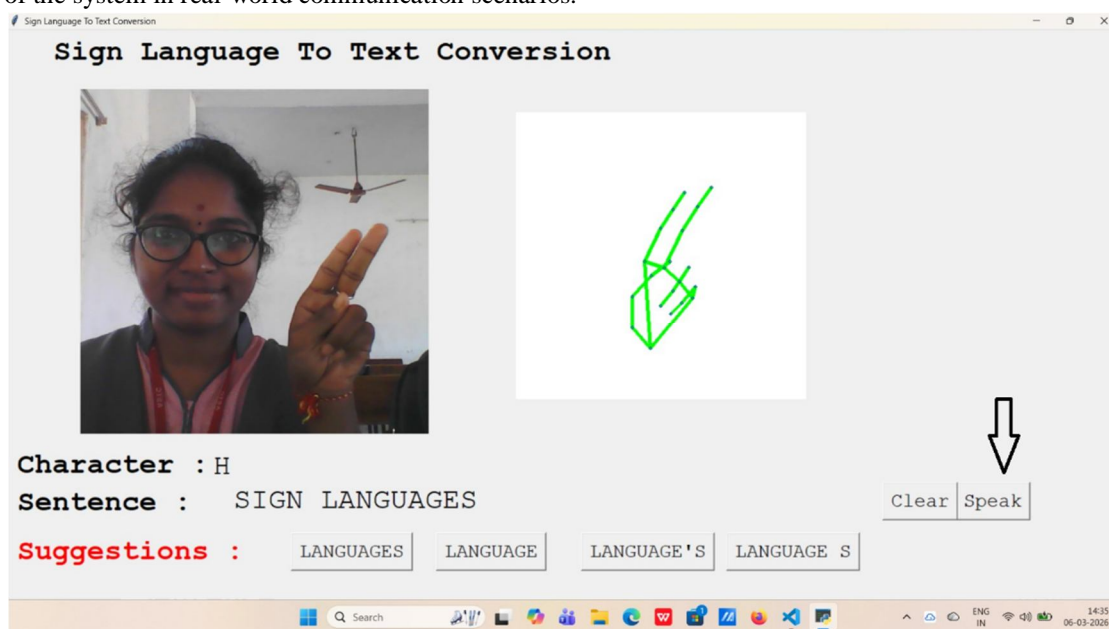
of the system in real-world communication scenarios.

Sign Language To Text Conversion

Sign Language To Text Conversion

Character : H

Sentence : SIGN LANGUAGES

Clear Speak

Suggestions : LANGUAGES LANGUAGE LANGUAGE'S LANGUAGE S

Search

ENG IN 14:35 06-03-2026